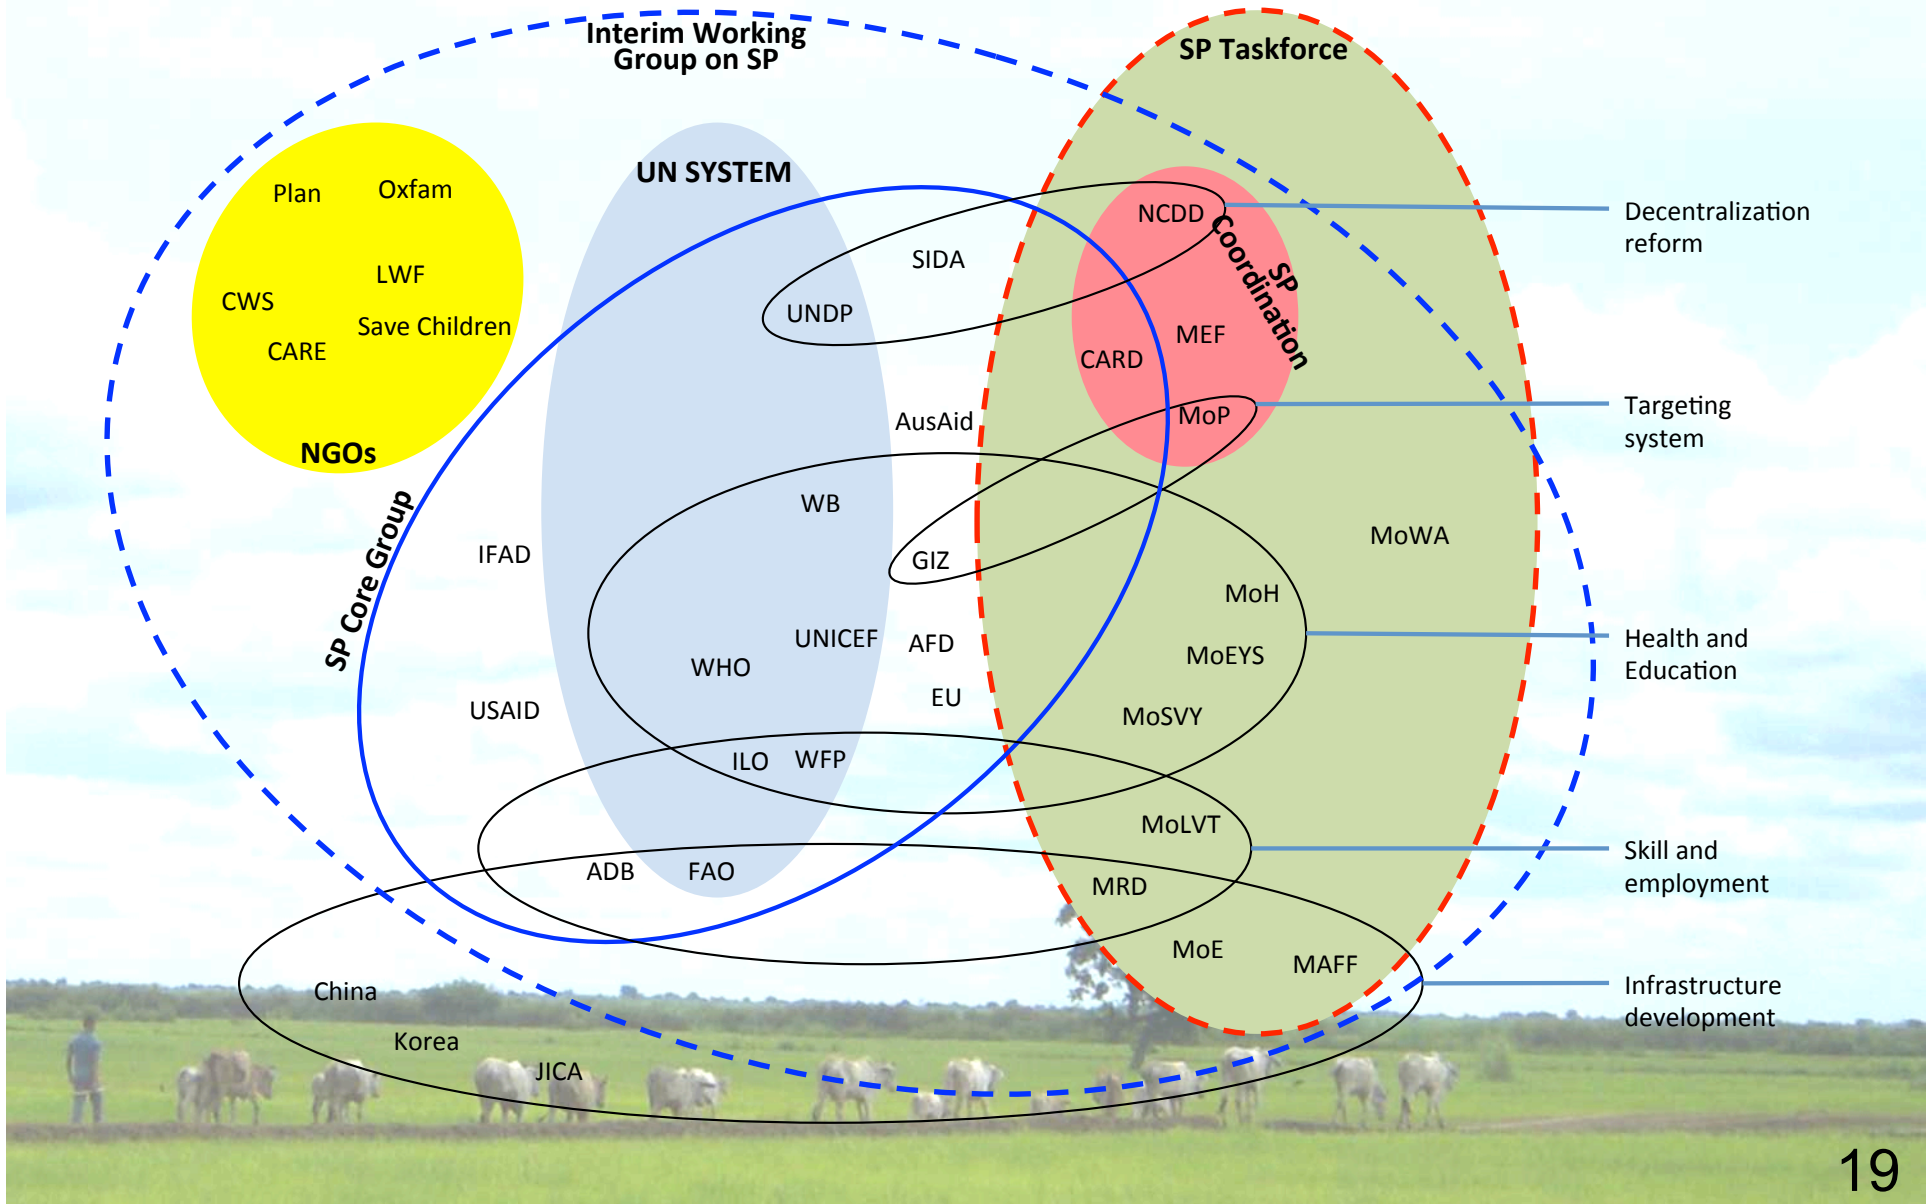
Interim Working Group on SP

SP Taskforce

Plan
Oxfam
LWF
CWS
Save Children
CARE
NGOs

UN SYSTEM

NCDD
SP Coordination
SIDA
UNDP
MEF
CARD
MoP
AusAid

Decentralization reform

Targeting system

SP Core Group

WB
IFAD
GIZ
MoWA
MoH
UNICEF
AFD
WHO
MoEYS
EU
USAID
MoSVY
ILO
WFP
MoLVT
ADB
FAO
MRD
MoE
MAFF
China
Korea
JICA

Health and Education

Skill and employment

Infrastructure development

19